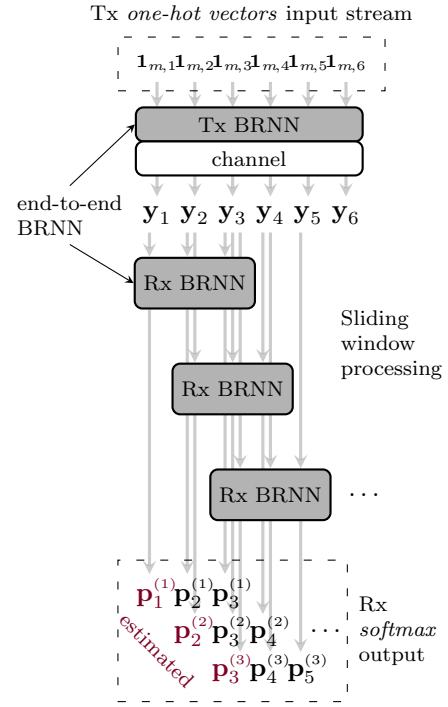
Tx *one-hot vectors* input stream

$\mathbf{1}_{m,1}\mathbf{1}_{m,2}\mathbf{1}_{m,3}\mathbf{1}_{m,4}\mathbf{1}_{m,5}\mathbf{1}_{m,6}$

Tx BRNN

channel

end-to-end BRNN

$\mathbf{y}_1$ $\mathbf{y}_2$ $\mathbf{y}_3$ $\mathbf{y}_4$ $\mathbf{y}_5$ $\mathbf{y}_6$

Rx BRNN

Sliding window processing

Rx BRNN

Rx BRNN

...

$\mathbf{p}_1^{(1)}\mathbf{p}_2^{(1)}\mathbf{p}_3^{(1)}$

$\mathbf{p}_2^{(2)}\mathbf{p}_3^{(2)}\mathbf{p}_4^{(2)}$ ...

$\mathbf{p}_3^{(3)}\mathbf{p}_4^{(3)}\mathbf{p}_5^{(3)}$

estimated

Rx *softmax* output